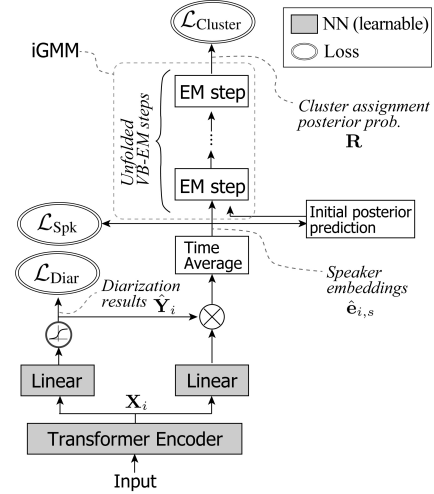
$\mathcal{L}_{\text{Cluster}}$

NN (learnable)

Loss

iGMM

Unfolded VB-EM steps

EM step

EM step

Cluster assignment posterior prob.

$\mathbf{R}$

$\mathcal{L}_{\text{Spk}}$

Initial posterior prediction

Time Average

$\mathcal{L}_{\text{Diar}}$

Diarization results $\hat{\mathbf{Y}}_i$

Speaker embeddings

$\hat{\mathbf{e}}_{i,s}$

Linear

Linear

$\mathbf{X}_i$

Transformer Encoder

Input